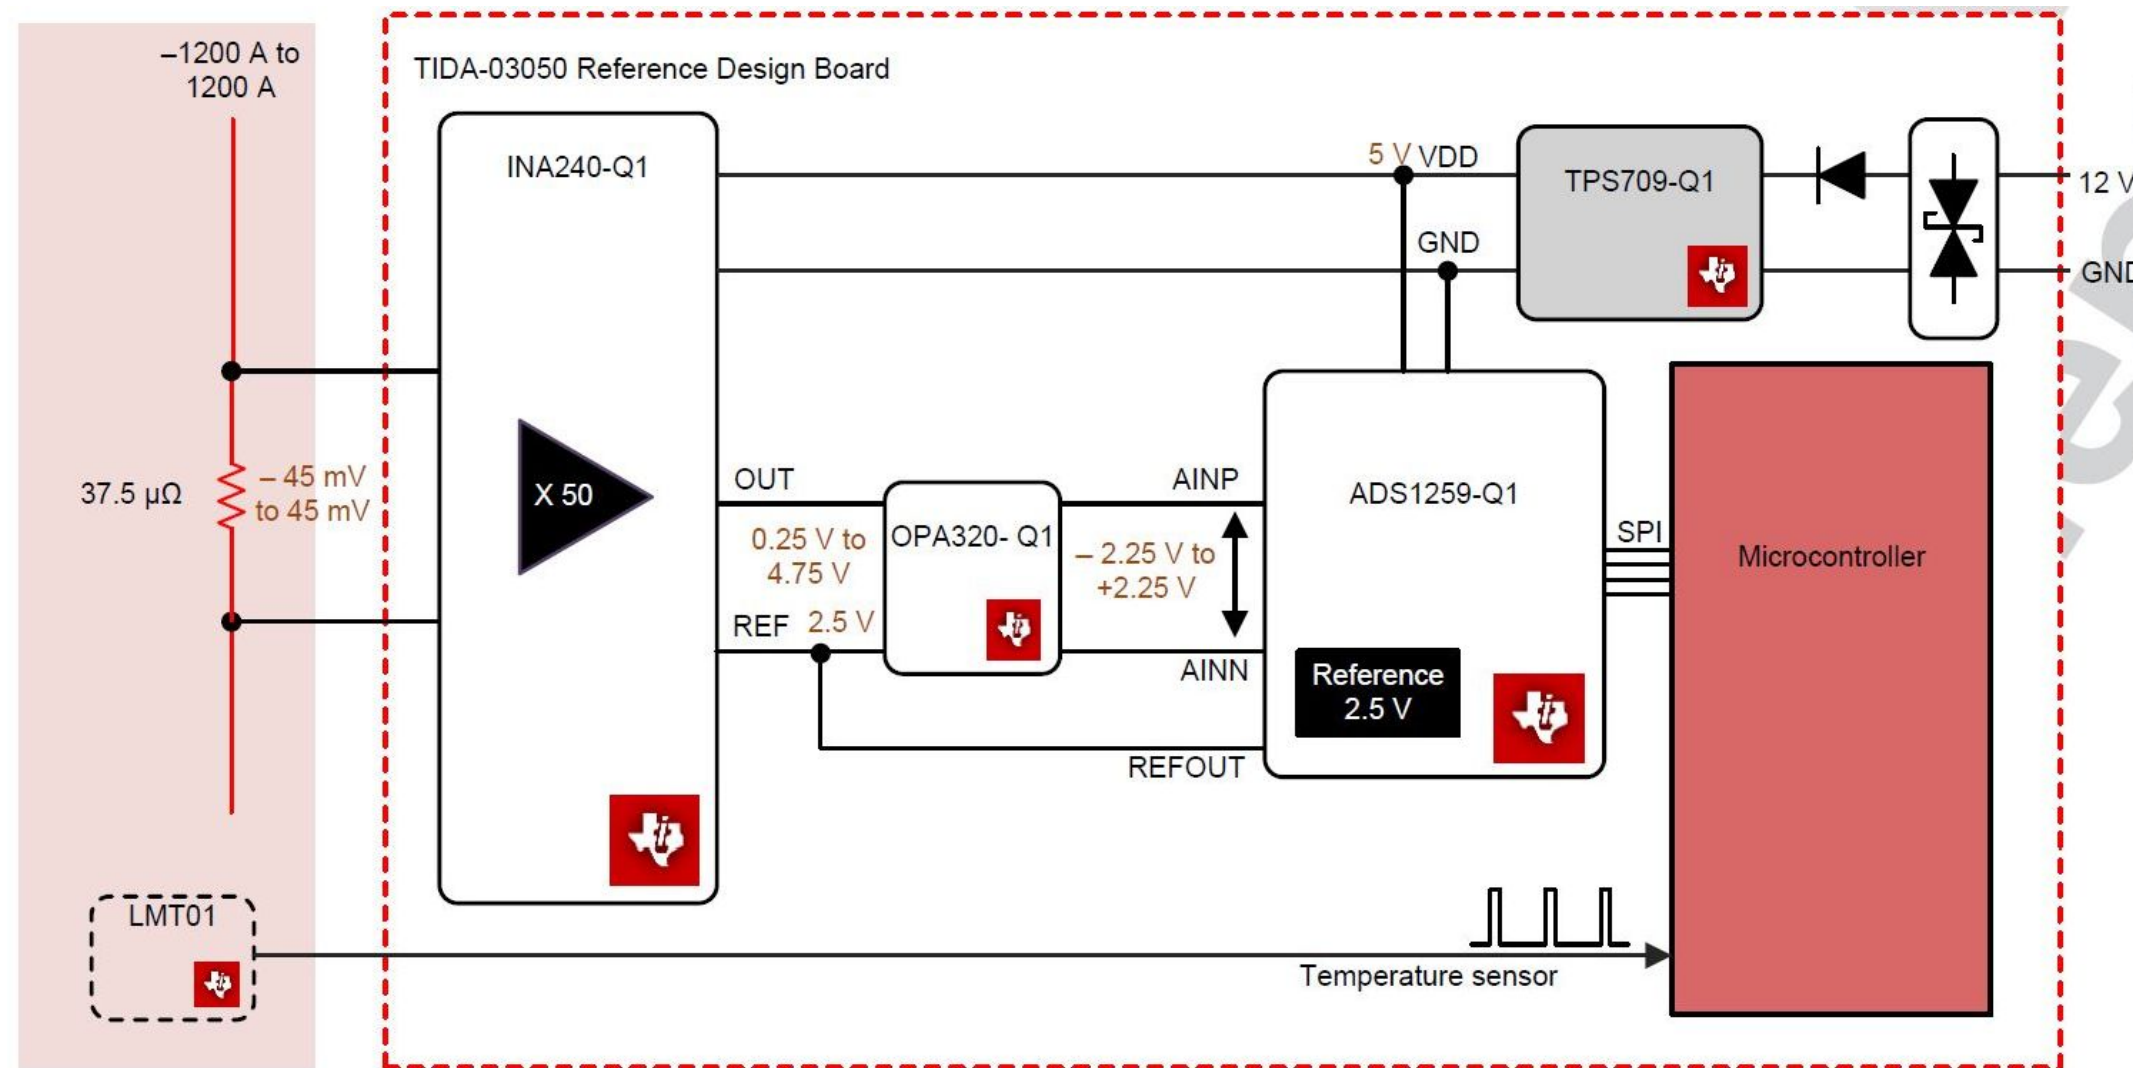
–1200 A to 1200 A

TIDA-03050 Reference Design Board

INA240-Q1

5 V VDD

TPS709-Q1

12 V

GND

GND

37.5 µΩ

– 45 mV to 45 mV

X 50

OUT

0.25 V to 4.75 V

OPA320- Q1

AINP

– 2.25 V to +2.25 V

ADS1259-Q1

SPI

Microcontroller

REF 2.5 V

AINN

Reference 2.5 V

REFOUT

LMT01

Temperature sensor